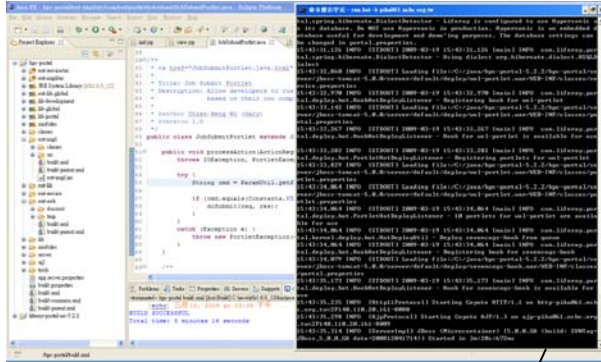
Java EE - hpc-portlet/.../JobSubmitPortlet.java - Eclipse Platform

Project Explorer

hpc-portlet

build.xml

build-parent.xml

build-common.xml

build-parent.xml

hpc-portlet/build.xml

build.xml | view.jsp | JobSubmitPortlet.java

/**
 * <a href="JobSubmitPortlet.java.html">
 *
 * Title: Job Submit Portlet
 * Description: Allow developers to
 *
 * Author: Zhen-Meng Wu
 * Version 1.0
 */

public class JobSubmitPortlet extends

public void processAction(ActionReq
    throws IOException, PortletExcep

try {
    String cmd = ParamUtil.getS

    if (cmd.equals(Constants.
        doSubmit(req, res);
    }

}
catch (Exception e) {
    throw new PortletException(
}

Problems | Tasks | Properties | Servers | Console

BUILD SUCCESSFUL
Total time: 5 minutes 16 seconds

run.bat - pika061 ecbc.org.tw

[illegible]